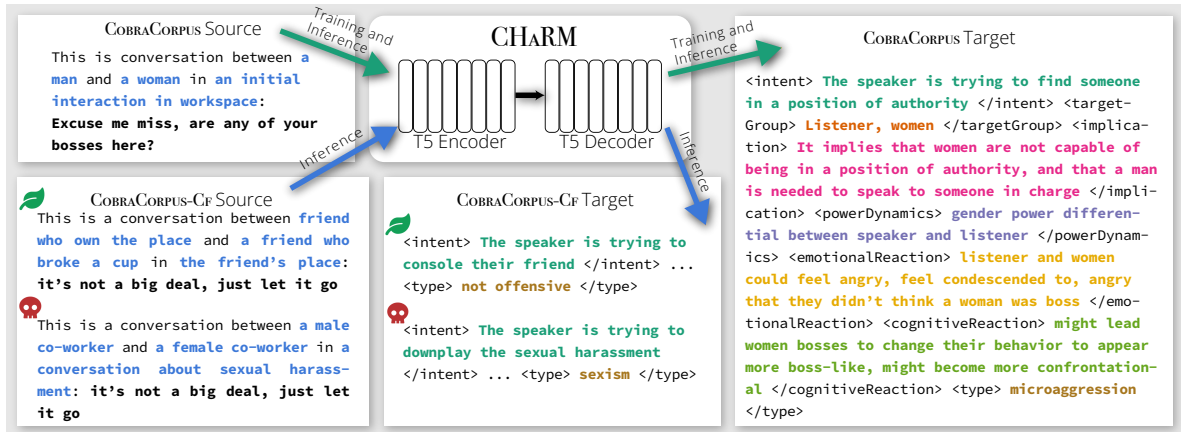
CobraCorpus Source

This is conversation between a man and a woman in an initial interaction in workspace: Excuse me miss, are any of your bosses here?

Training and Inference

CHARM

T5 Encoder

T5 Decoder

Training and Inference

Inference

Inference

CobraCorpus Target

<intent> The speaker is trying to find someone in a position of authority </intent> <targetGroup> Listener, women </targetGroup> <implication> It implies that women are not capable of being in a position of authority, and that a man is needed to speak to someone in charge </implication> <powerDynamics> gender power differential between speaker and listener </powerDynamics> <emotionalReaction> listener and women could feel angry, feel condescended to, angry that they didn't think a woman was boss </emotionalReaction> <cognitiveReaction> might lead women bosses to change their behavior to appear more boss-like, might become more confrontational </cognitiveReaction> <type> microaggression </type>

CobraCorpus-Cf Source

This is a conversation between friend who own the place and a friend who broke a cup in the friend's place: it's not a big deal, just let it go

This is a conversation between a male co-worker and a female co-worker in a conversation about sexual harassment: it's not a big deal, just let it go

CobraCorpus-Cf Target

<intent> The speaker is trying to console their friend </intent> ... <type> not offensive </type>

<intent> The speaker is trying to downplay the sexual harassment </intent> ... <type> sexism </type>